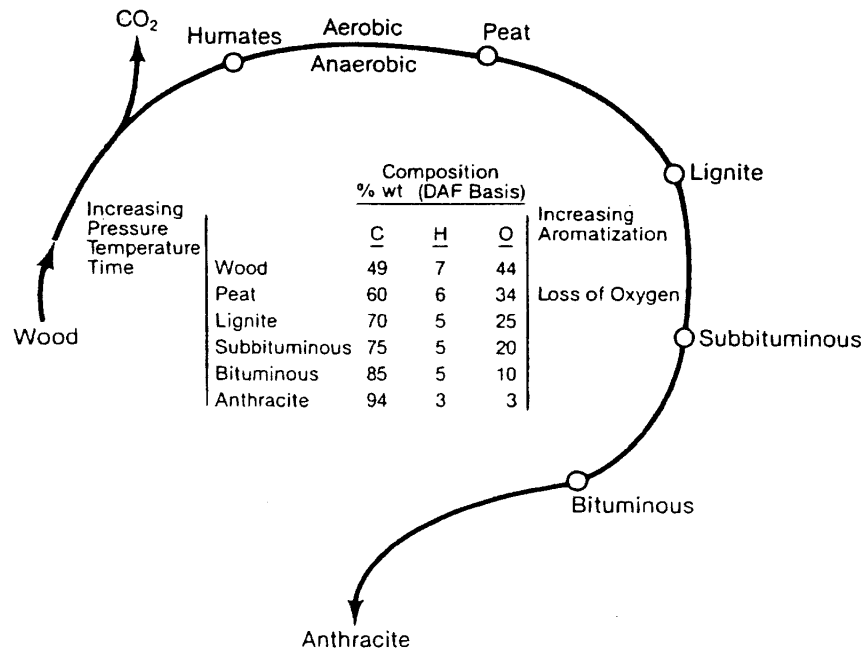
$CO_2$

Humates

Aerobic

Anaerobic

Peat

Lignite

Increasing Pressure Temperature Time

Composition % wt (DAF Basis)

| | C | H | O |
|---|---|---|---|
| Wood | 49 | 7 | 44 |
| Peat | 60 | 6 | 34 |
| Lignite | 70 | 5 | 25 |
| Subbituminous | 75 | 5 | 20 |
| Bituminous | 85 | 5 | 10 |
| Anthracite | 94 | 3 | 3 |

Increasing Aromatization

Loss of Oxygen

Wood

Subbituminous

Bituminous

Anthracite